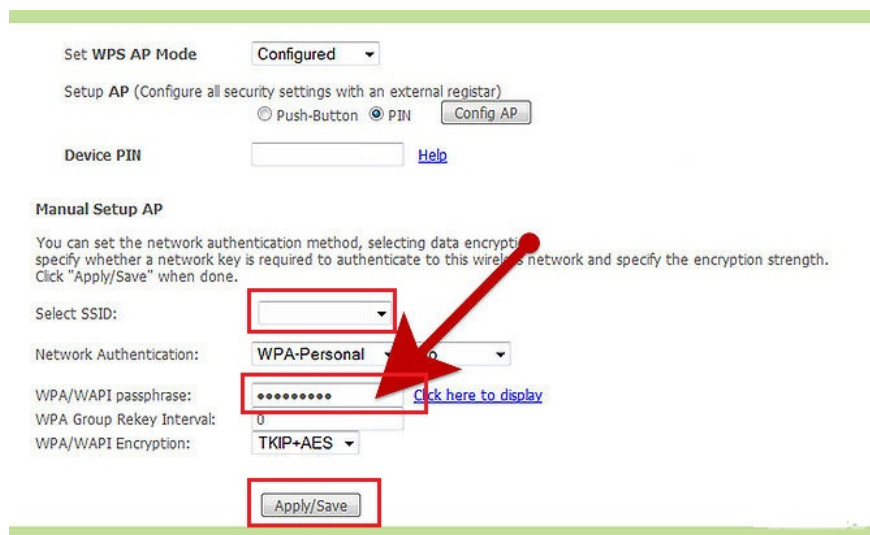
Set WPS AP Mode Configured

Setup AP (Configure all security settings with an external registar)
Push-Button PIN Config AP

Device PIN Help

Manual Setup AP

You can set the network authentication method, selecting data encrypti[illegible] specify whether a network key is required to authenticate to this wirel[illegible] network and specify the encryption strength. Click "Apply/Save" when done.

Select SSID:

Network Authentication: WPA-Personal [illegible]

WPA/WAPI passphrase: ••••••••• Click here to display
WPA Group Rekey Interval: 0
WPA/WAPI Encryption: TKIP+AES

Apply/Save